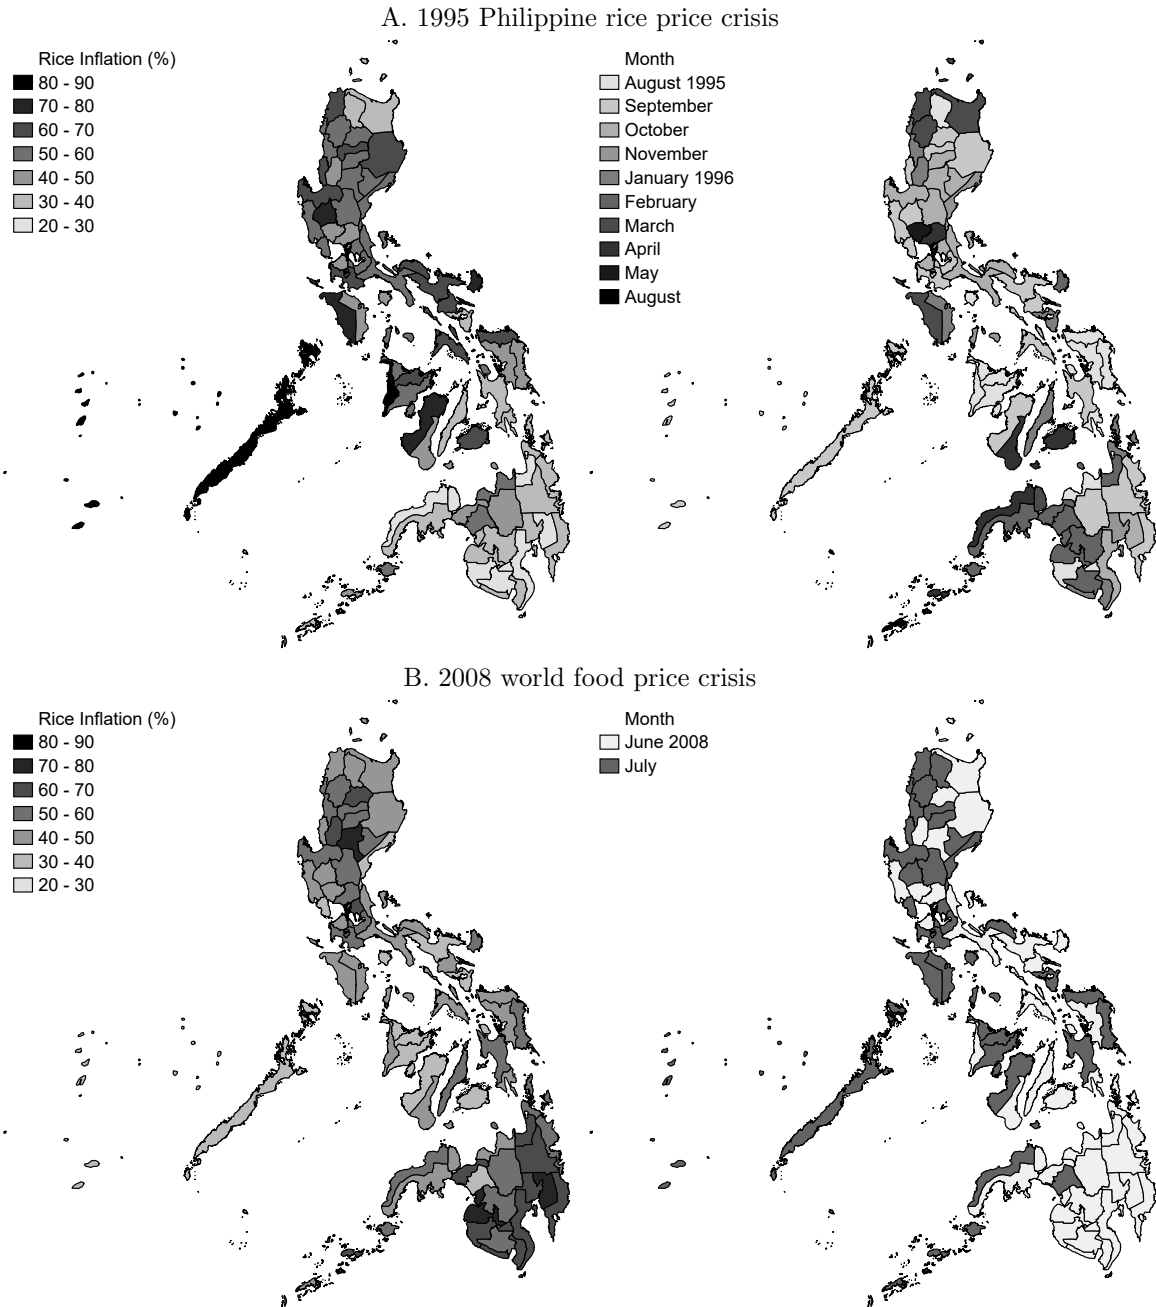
A. 1995 Philippine rice price crisis

Rice Inflation (%)
80 - 90
70 - 80
60 - 70
50 - 60
40 - 50
30 - 40
20 - 30

Month
August 1995
September
October
November
January 1996
February
March
April
May
August

B. 2008 world food price crisis

Rice Inflation (%)
80 - 90
70 - 80
60 - 70
50 - 60
40 - 50
30 - 40
20 - 30

Month
June 2008
July